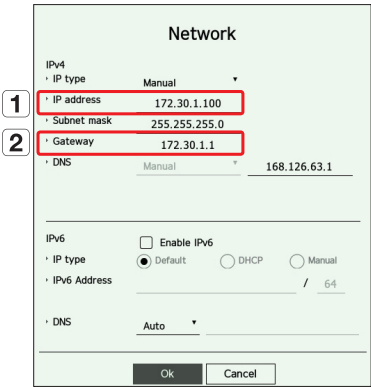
Network

IPv4

IP type Manual

1 IP address 172.30.1.100

Subnet mask 255.255.255.0

2 Gateway 172.30.1.1

DNS Manual 168.126.63.1

IPv6 Enable IPv6

IP type Default DHCP Manual

IPv6 Address / 64

DNS Auto

Ok Cancel